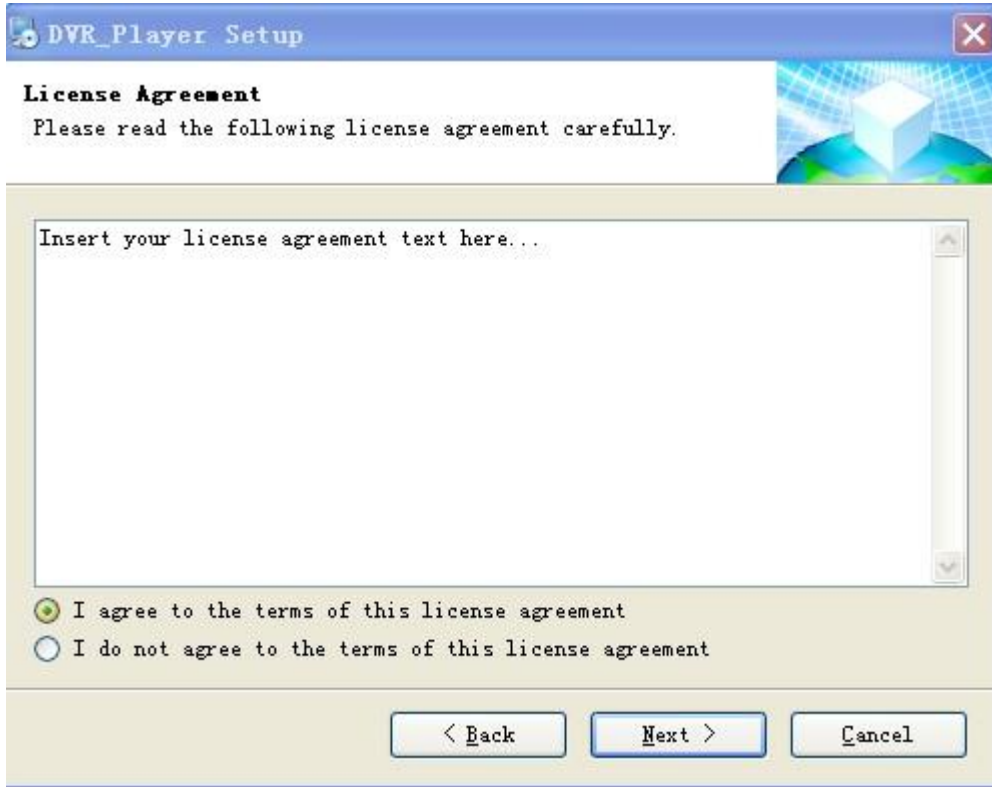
DVR_Player Setup

License Agreement
Please read the following license agreement carefully.

Insert your license agreement text here...

I agree to the terms of this license agreement
I do not agree to the terms of this license agreement

< Back
Next >
Cancel